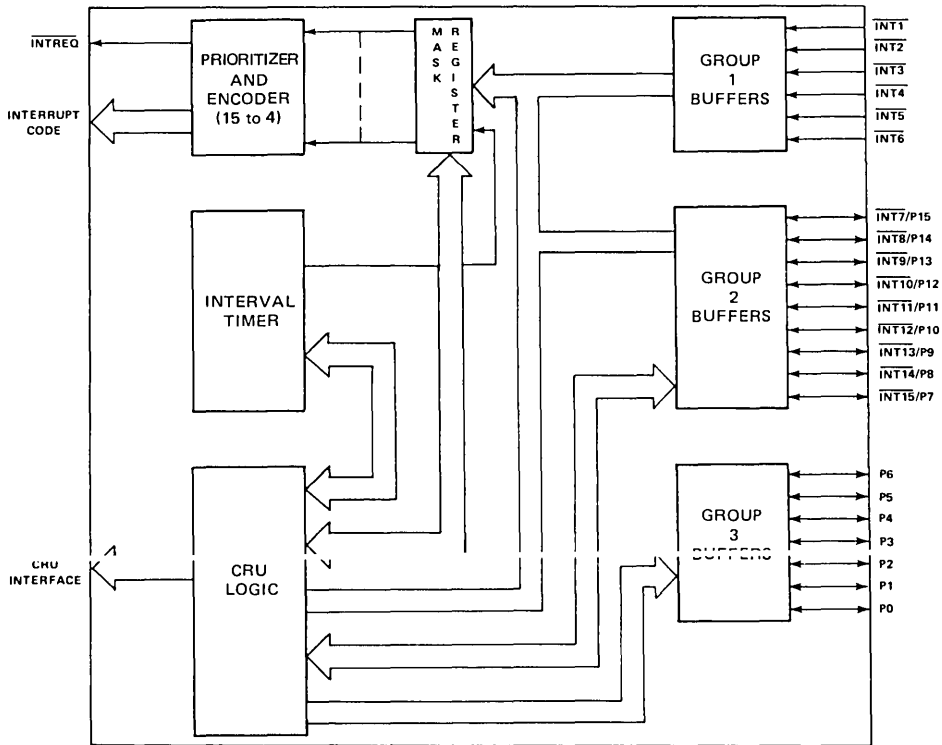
$\overline{INTREQ}$

INTERRUPT CODE

PRIORITIZER AND ENCODER (15 to 4)

MASK REGISTER

GROUP 1 BUFFERS

$\overline{INT1}$
$\overline{INT2}$
$\overline{INT3}$
$\overline{INT4}$
$\overline{INT5}$
$\overline{INT6}$

INTERVAL TIMER

GROUP 2 BUFFERS

$\overline{INT7}$/P15
$\overline{INT8}$/P14
$\overline{INT9}$/P13
$\overline{INT10}$/P12
$\overline{INT11}$/P11
$\overline{INT12}$/P10
$\overline{INT13}$/P9
$\overline{INT14}$/P8
$\overline{INT15}$/P7

CRU INTERFACE

CRU LOGIC

GROUP 3 BUFFERS

P6
P5
P4
P3
P2
P1
P0